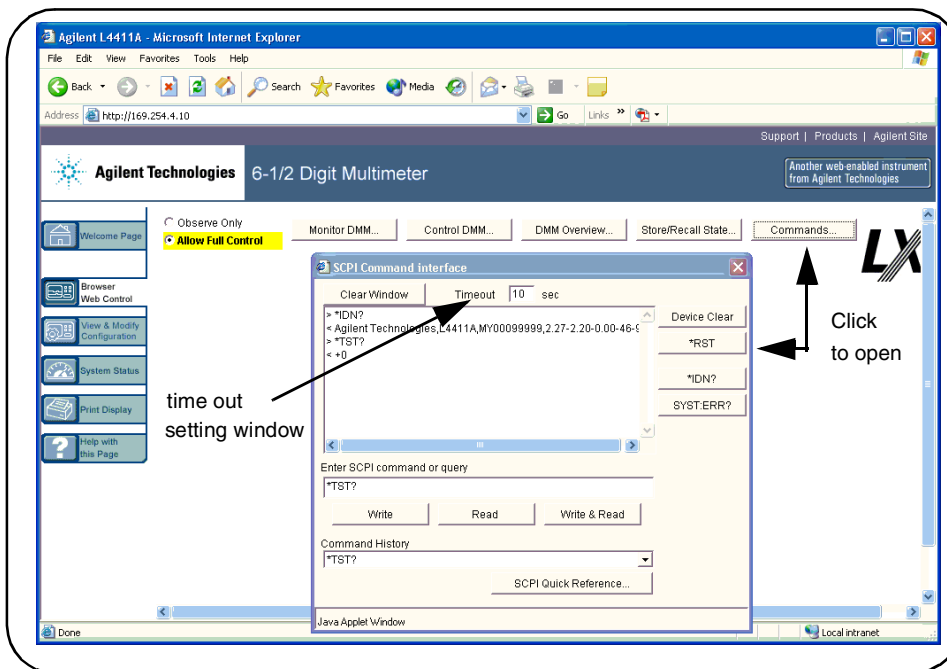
Agilent L4411A - Microsoft Internet Explorer

File Edit View Favorites Tools Help

Back Search Favorites Media

Address http://169.254.4.10 Go Links »

Support | Products | Agilent Site

Agilent Technologies 6-1/2 Digit Multimeter

Another web-enabled instrument from Agilent Technologies

Welcome Page

Browser Web Control

View & Modify Configuration

System Status

Print Display

Help with this Page

Observe Only
Allow Full Control

Monitor DMM... Control DMM... DMM Overview... Store/Recall State... Commands...

SCPI Command Interface

Clear Window Timeout 10 sec

> *IDN?
< Agilent Technologies,L4411A,MY00099999,2.27-2.20-0.00-46-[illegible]
> *TST?
< +0

Device Clear
*RST
*IDN?
SYST:ERR?

Enter SCPI command or query
*TST?

Write Read Write & Read

Command History
*TST?

SCPI Quick Reference...

Java Applet Window

Click to open

time out setting window

Done

Local intranet